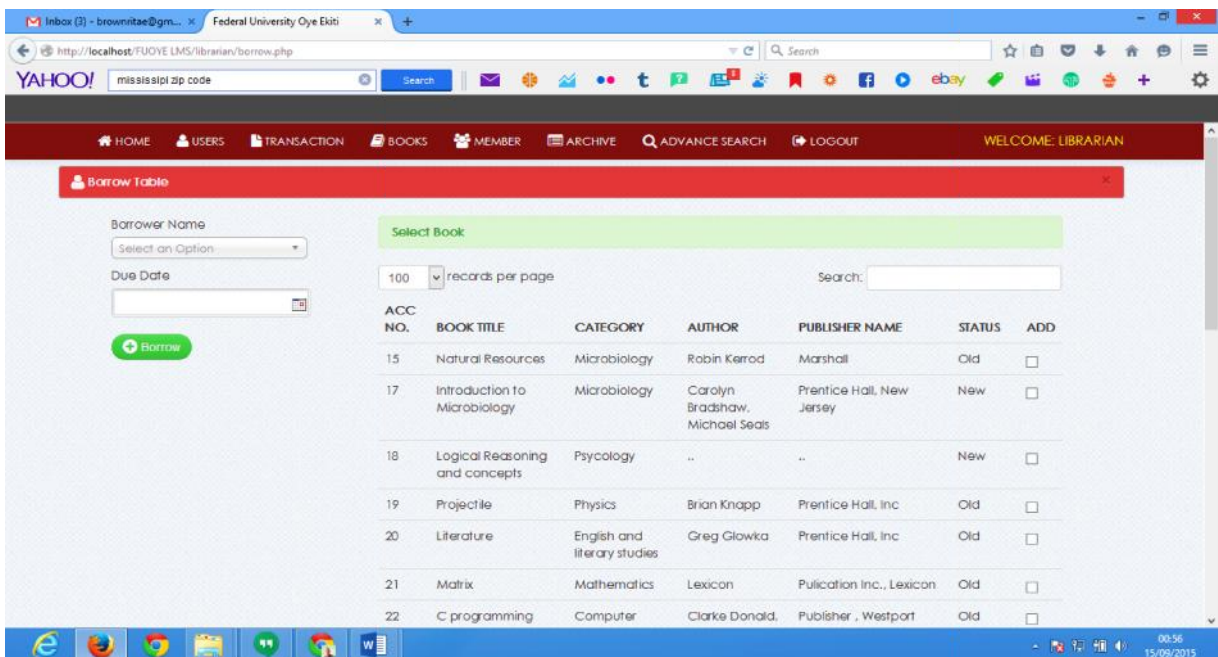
Inbox (3) - brownritae@gm... × | Federal University Oye Ekiti × | +

http://localhost/FUOYE LMS/librarian/borrow.php

Search

YAHOO! mississipi zip code Search

ebay

HOME USERS TRANSACTION BOOKS MEMBER ARCHIVE ADVANCE SEARCH LOGOUT WELCOME: LIBRARIAN

Borrow Table

Borrower Name

Select an Option

Due Date

Borrow

Select Book

100 records per page

Search:

| ACC NO. | BOOK TITLE | CATEGORY | AUTHOR | PUBLISHER NAME | STATUS | ADD |
|---|---|---|---|---|---|---|
| 15 | Natural Resources | Microbiology | Robin Kerrod | Marshall | Old | |
| 17 | Introduction to Microbiology | Microbiology | Carolyn Bradshaw, Michael Seals | Prentice Hall, New Jersey | New | |
| 18 | Logical Reasoning and concepts | Psycology | .. | .. | New | |
| 19 | Projectile | Physics | Brian Knapp | Prentice Hall, Inc | Old | |
| 20 | Literature | English and literary studies | Greg Glowka | Prentice Hall, Inc | Old | |
| 21 | Matrix | Mathematics | Lexicon | Pulication Inc., Lexicon | Old | |
| 22 | C programming | Computer | Clarke Donald, | Publisher , Westport | Old | |

00:56
15/09/2015